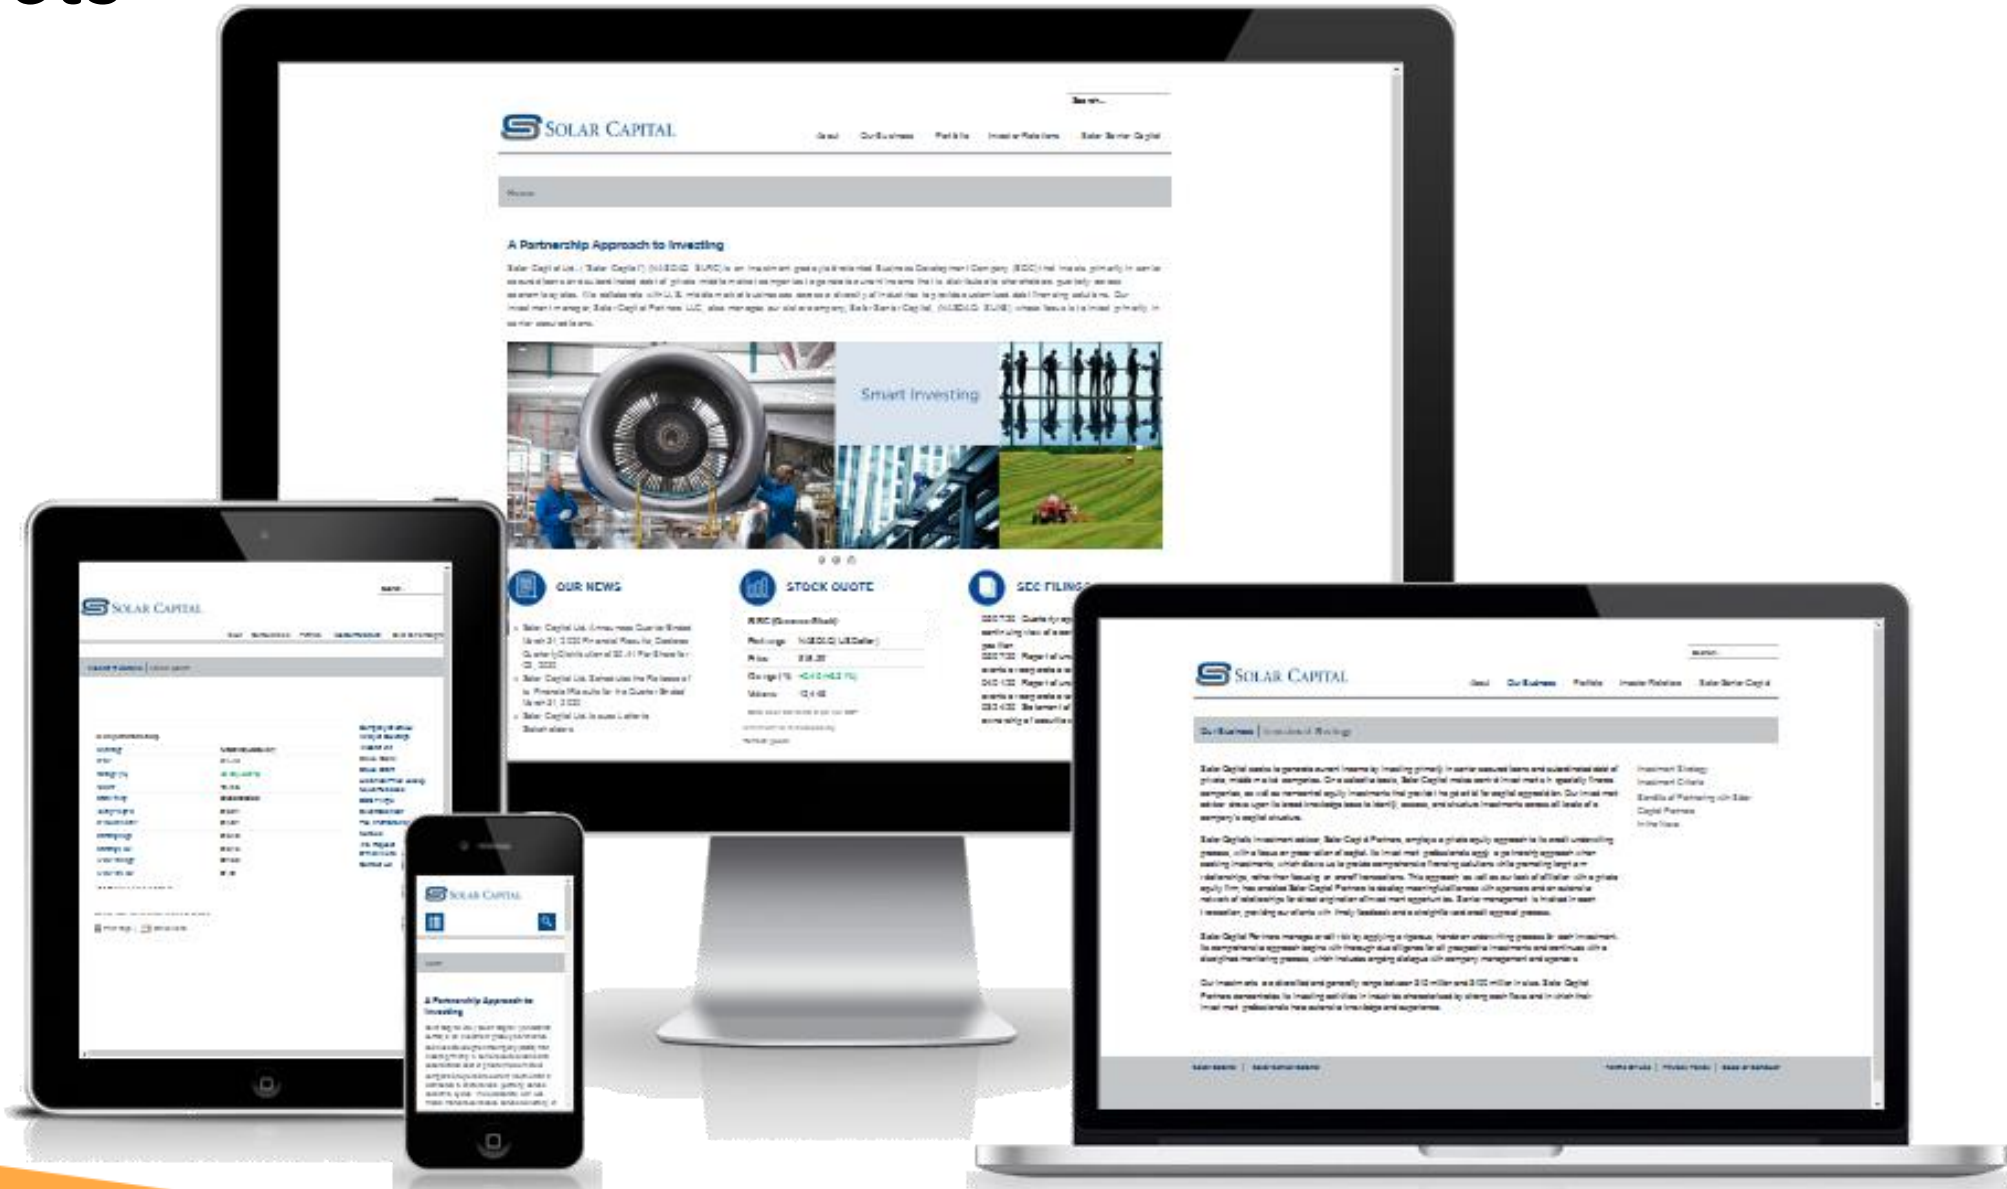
SOLAR CAPITAL

Search...

About Our Business Portfolio Investor Relations Solar Senior Capital

Home

A Partnership Approach to Investing

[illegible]

Smart Investing

OUR NEWS

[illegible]

STOCK QUOTE

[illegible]

SEC FILINGS

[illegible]

SOLAR CAPITAL

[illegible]

SOLAR CAPITAL

A Partnership Approach to Investing

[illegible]

SOLAR CAPITAL

Search

About Our Business Portfolio Investor Relations Solar Senior Capital

Our Business | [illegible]

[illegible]